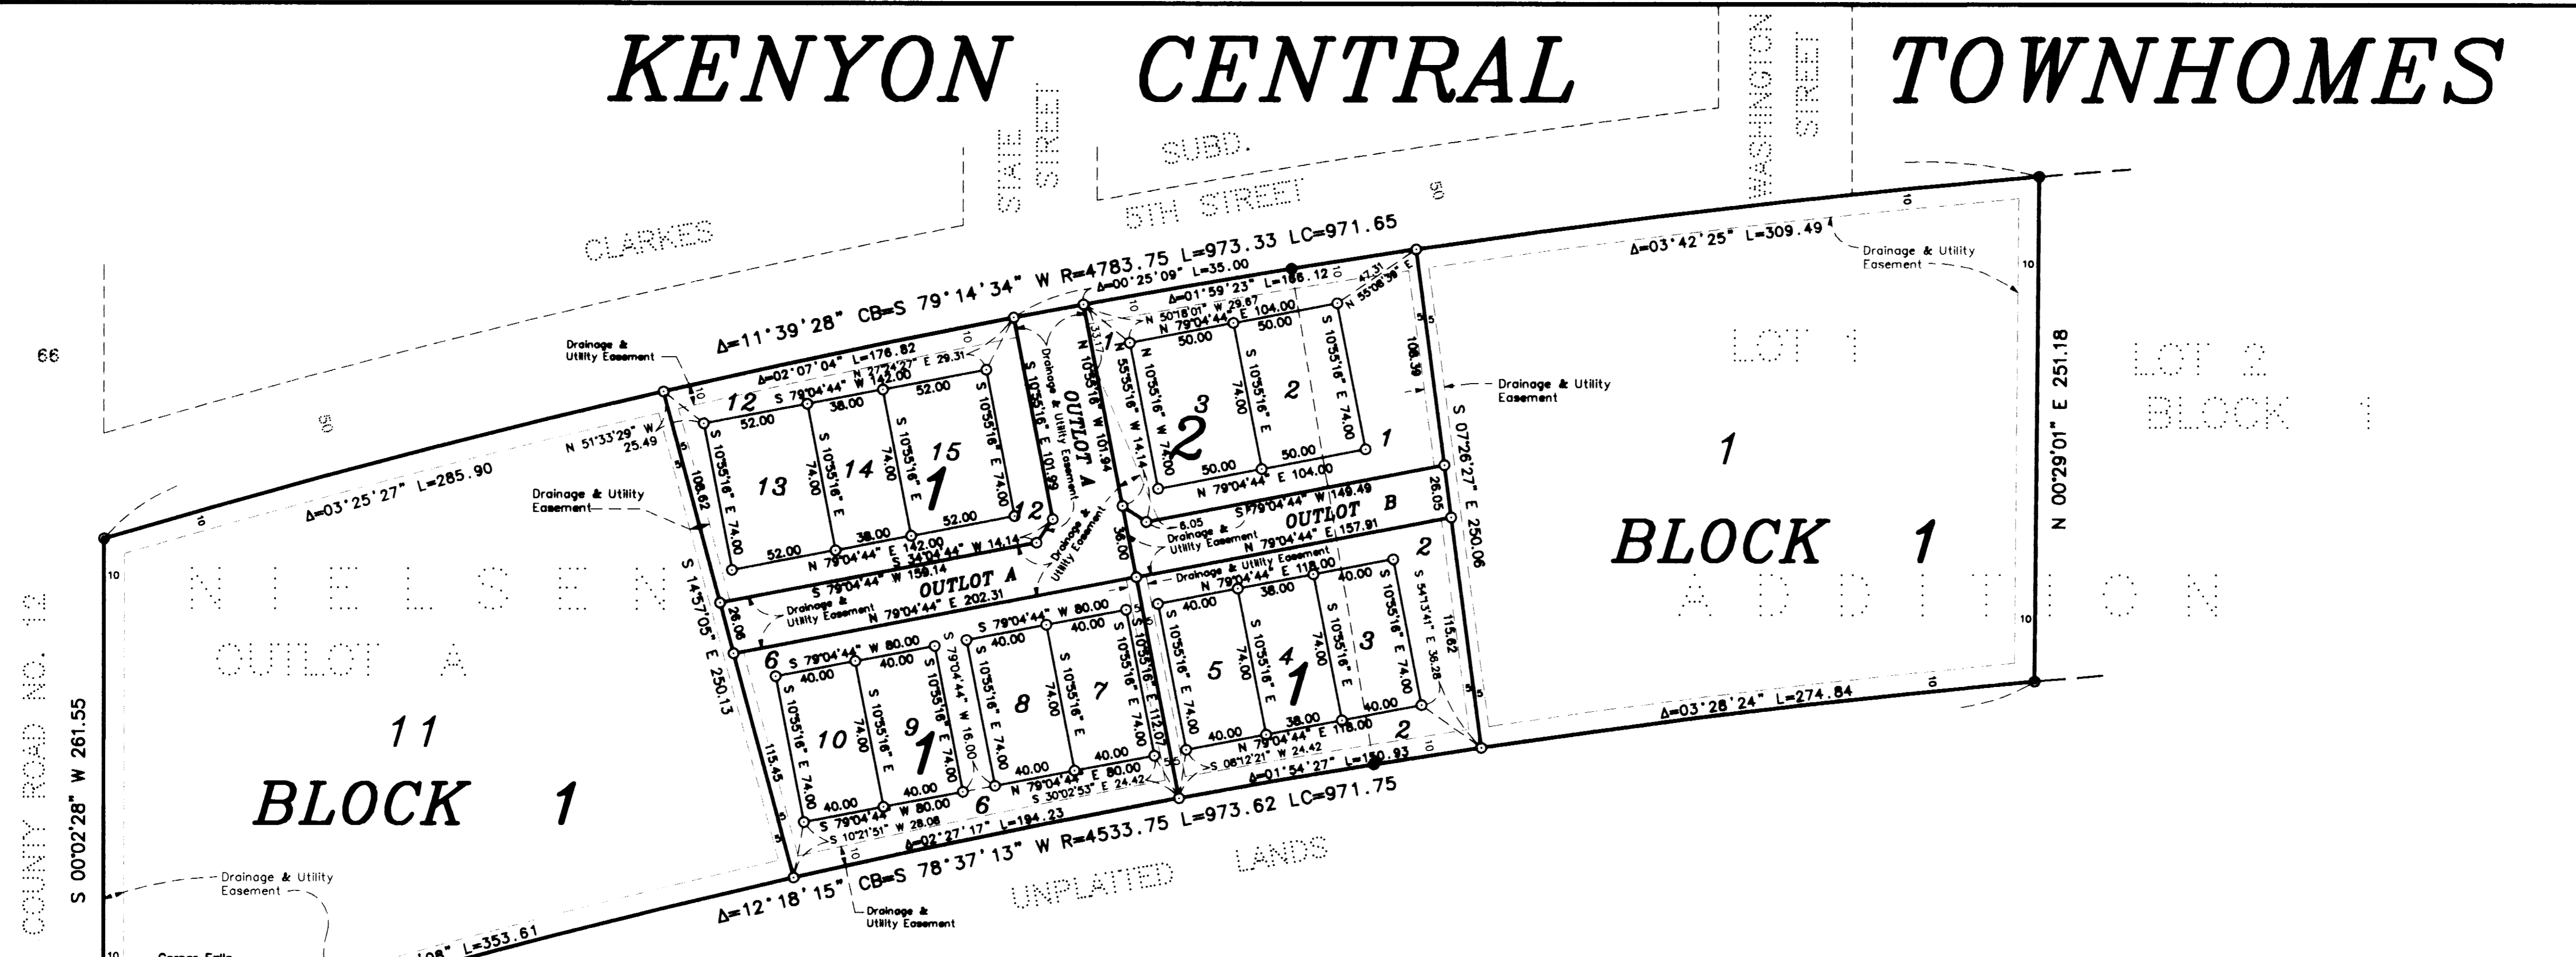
KENYON CENTRAL TOWNHOMES

STATE STREET

SUBD.

5TH STREET

WASHINGTON STREET

CLARKES

50

66

50

$\Delta=11°39'28"$ CB=S 79°14'34" W R=4783.75 L=973.33 LC=971.65

$\Delta=00°25'09"$ L=35.00

$\Delta=01°59'23"$ L=186.12

$\Delta=02°07'04"$ L=176.82

$\Delta=03°42'25"$ L=309.49

Drainage & Utility Easement

LOT 1

LOT 2 BLOCK 1

N 00°29'01" E 251.18

Drainage & Utility Easement

S 07°26'27" E 250.06

1

BLOCK 1

ADDITION

$\Delta=03°25'27"$ L=285.90

N 51°33'29" W 25.49

Drainage & Utility Easement

OUTLOT A

OUTLOT B

NIELSEN

OUTLOT A

11

BLOCK 1

COUNTY ROAD NO. 12

S 00°02'28" W 261.55

S 14°57'05" E 250.13

$\Delta=03°28'24"$ L=274.84

$\Delta=01°54'27"$ L=150.93

$\Delta=02°27'17"$ L=194.23

$\Delta=12°18'15"$ CB=S 78°37'13" W R=4533.75 L=973.62 LC=971.75

UNPLATTED LANDS

Drainage & Utility Easement

Drainage & Utility Easement

L=353.61

1

2

1

1

13 14 15 12 12

2 3 1 2

6 10 9 8 7 6

5 4 3 2

N 79°04'44" W 158.14

N 79°04'44" E 202.31

N 79°04'44" E 157.91

S 79°04'44" W 149.49

N 79°04'44" E 118.00

S 10°21'31" W 28.08

S 30°02'53" E 24.42

S 08°12'21" W 24.42

S 54°13'41" E 36.28

N 27°24'20" E 29.31

N 50°18'01" W 29.67

S 55°08'39" E

S 34°04'44" W 14.14

55°35'16" W 14.14

N 10°35'16" W 101.94

S 10°35'16" E 101.99

S 10°35'16" E 112.07

26.08 26.05 36.08 6.05

108.39 108.62 115.45 115.62

S 10°35'16" E 74.00

74.00

52.00 38.00 50.00 40.00 80.00 104.00 142.00 116.00

10 5